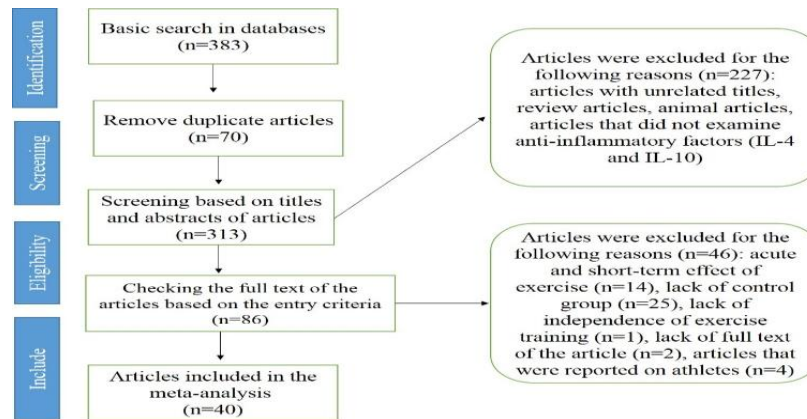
Identification

Screening

Eligibility

Include

Basic search in databases (n=383)

Remove duplicate articles (n=70)

Screening based on titles and abstracts of articles (n=313)

Checking the full text of the articles based on the entry criteria (n=86)

Articles included in the meta-analysis (n=40)

Articles were excluded for the following reasons (n=227): articles with unrelated titles, review articles, animal articles, articles that did not examine anti-inflammatory factors (IL-4 and IL-10)

Articles were excluded for the following reasons (n=46): acute and short-term effect of exercise (n=14), lack of control group (n=25), lack of independence of exercise training (n=1), lack of full text of the article (n=2), articles that were reported on athletes (n=4)